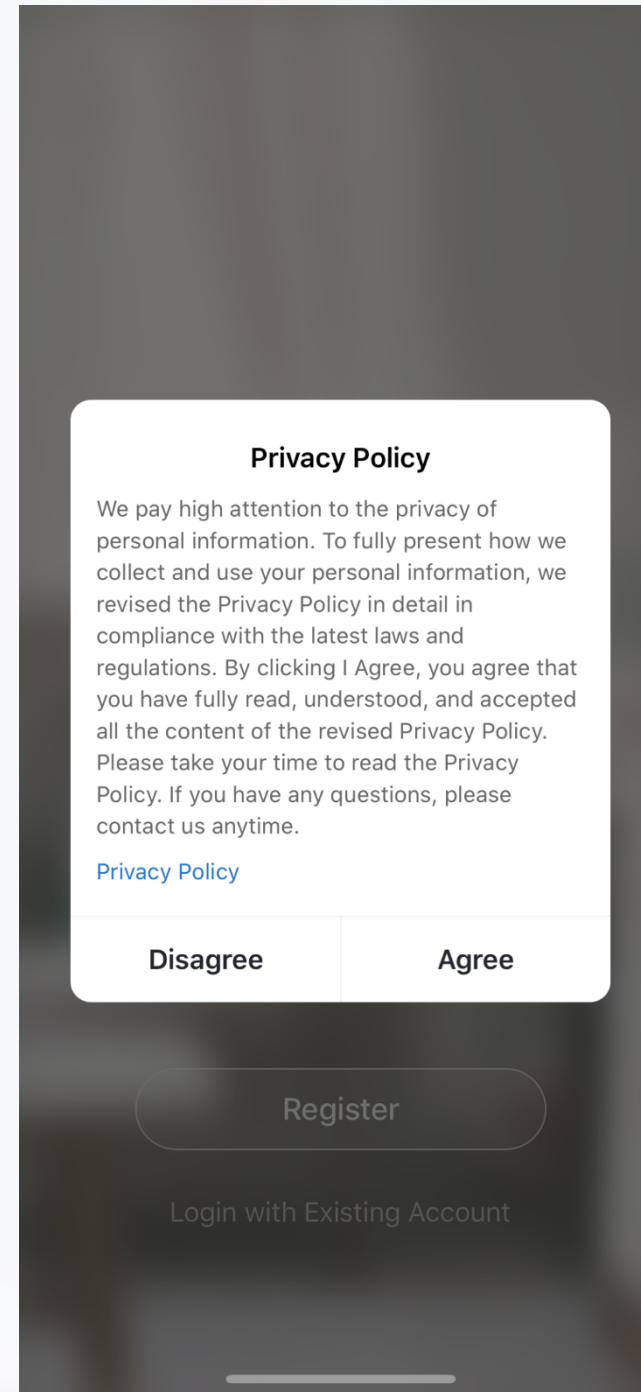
Privacy Policy

We pay high attention to the privacy of personal information. To fully present how we collect and use your personal information, we revised the Privacy Policy in detail in compliance with the latest laws and regulations. By clicking I Agree, you agree that you have fully read, understood, and accepted all the content of the revised Privacy Policy. Please take your time to read the Privacy Policy. If you have any questions, please contact us anytime.

Privacy Policy

Disagree

Agree

Register

Login with Existing Account